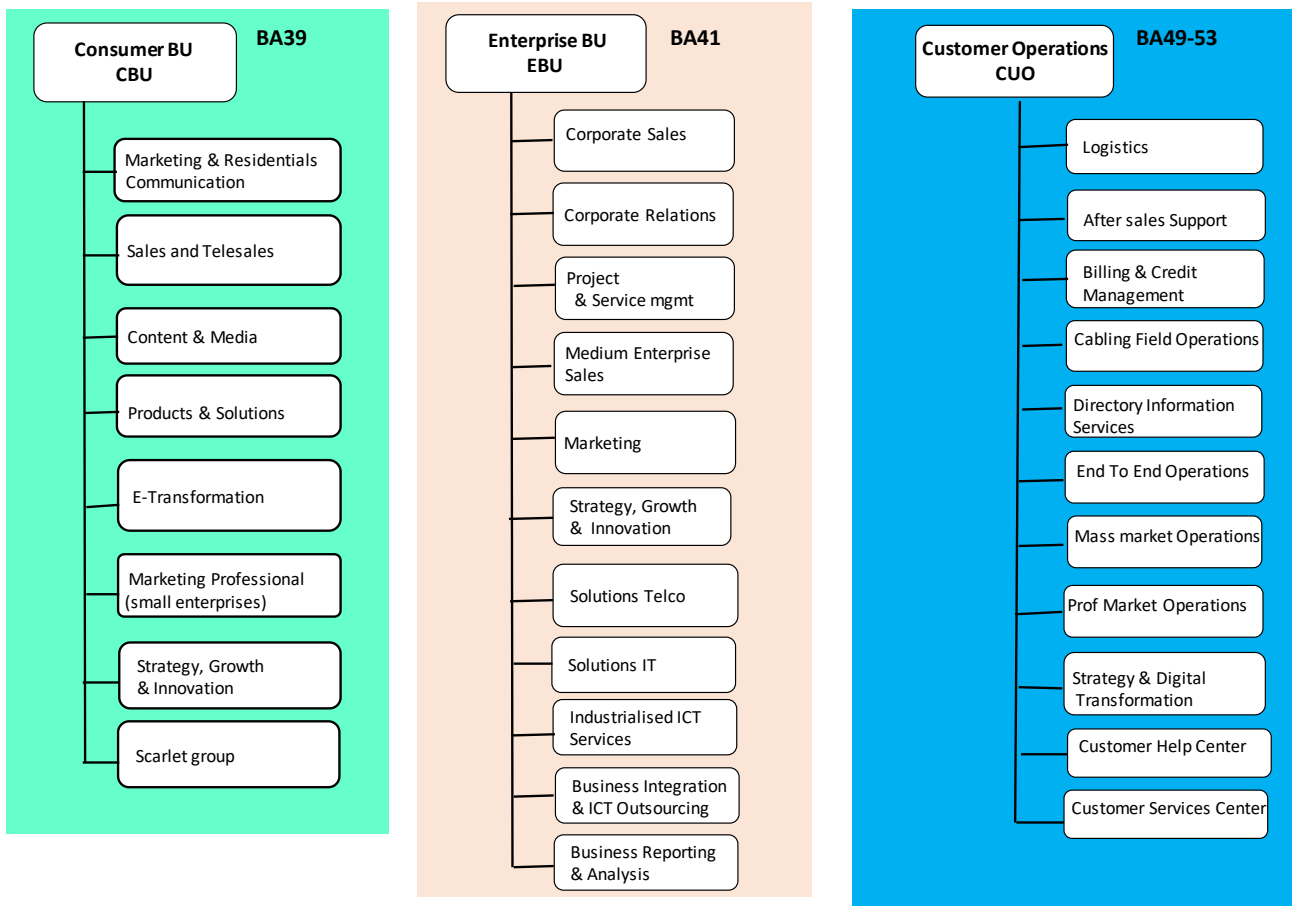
Consumer BU
CBU

BA39

Marketing & Residentials Communication

Sales and Telesales

Content & Media

Products & Solutions

E-Transformation

Marketing Professional (small enterprises)

Strategy, Growth & Innovation

Scarlet group

Enterprise BU
EBU

BA41

Corporate Sales

Corporate Relations

Project & Service mgmt

Medium Enterprise Sales

Marketing

Strategy, Growth & Innovation

Solutions Telco

Solutions IT

Industrialised ICT Services

Business Integration & ICT Outsourcing

Business Reporting & Analysis

Customer Operations
CUO

BA49-53

Logistics

After sales Support

Billing & Credit Management

Cabling Field Operations

Directory Information Services

End To End Operations

Mass market Operations

Prof Market Operations

Strategy & Digital Transformation

Customer Help Center

Customer Services Center